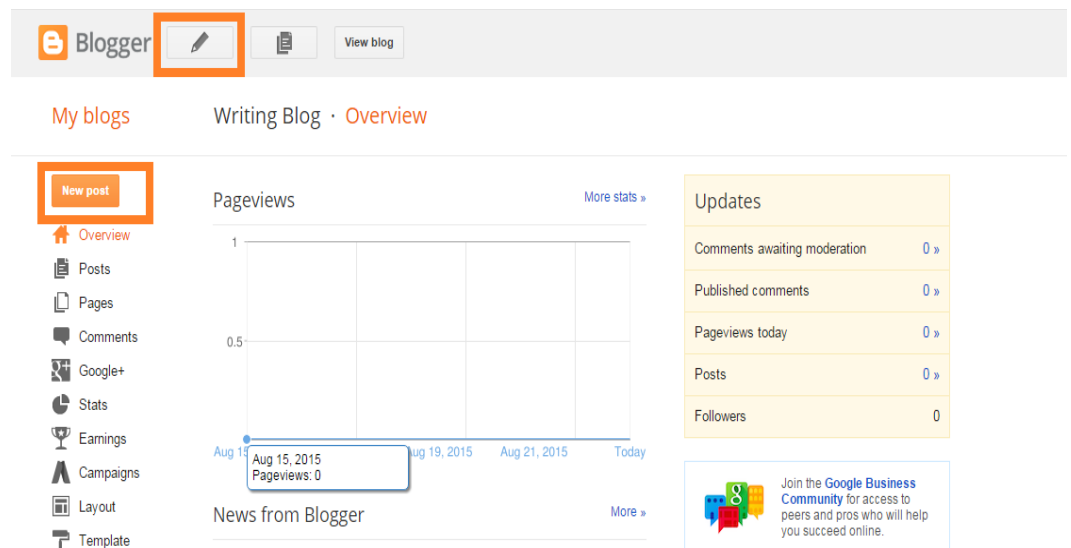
Blogger

View blog

My blogs

Writing Blog · Overview

New post

Overview
Posts
Pages
Comments
Google+
Stats
Earnings
Campaigns
Layout
Template

Pageviews

More stats »

1
0.5

Aug 15
Aug 15, 2015
Pageviews: 0
Aug 19, 2015
Aug 21, 2015
Today

News from Blogger

More »

Updates

| | |
|---|---|
| Comments awaiting moderation | 0 » |
| Published comments | 0 » |
| Pageviews today | 0 » |
| Posts | 0 » |
| Followers | 0 |

Join the Google Business Community for access to peers and pros who will help you succeed online.